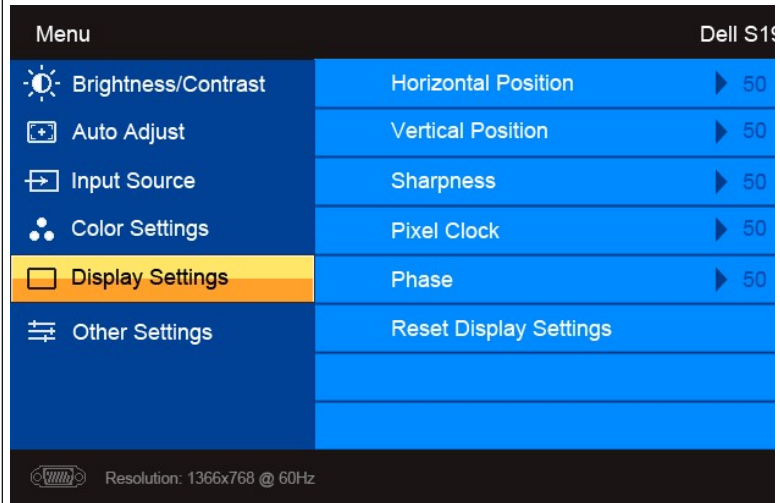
Menu

Dell S19

Brightness/Contrast

Auto Adjust

Input Source

Color Settings

Display Settings

Other Settings

Horizontal Position 50

Vertical Position 50

Sharpness 50

Pixel Clock 50

Phase 50

Reset Display Settings

Resolution: 1366x768 @ 60Hz